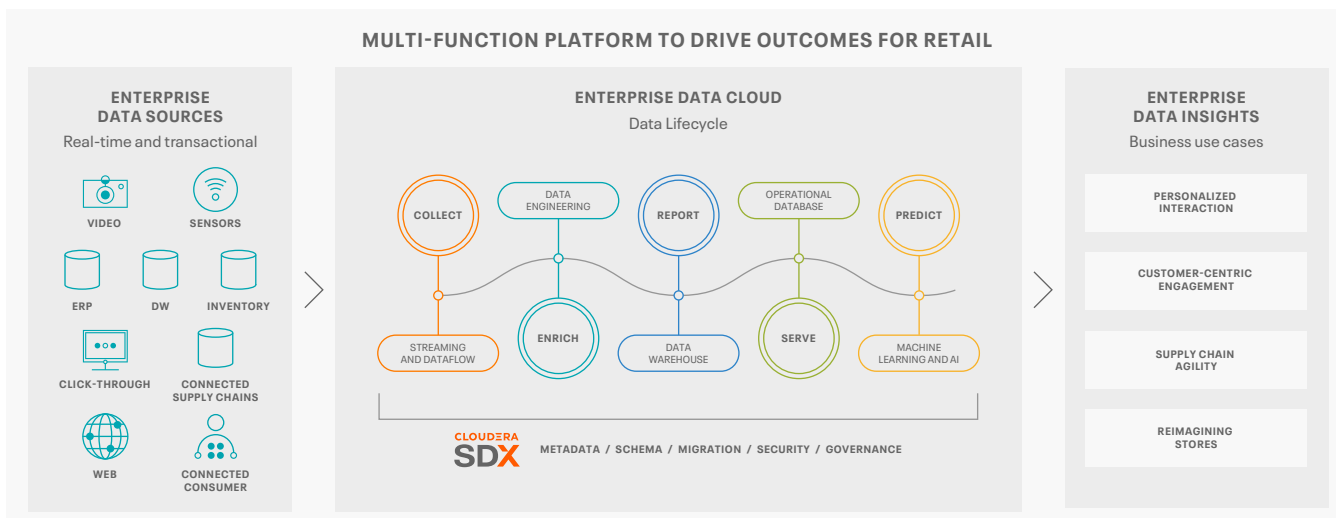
MULTI-FUNCTION PLATFORM TO DRIVE OUTCOMES FOR RETAIL

ENTERPRISE DATA SOURCES
Real-time and transactional

VIDEO
SENSORS
ERP
DW
INVENTORY
CLICK-THROUGH
CONNECTED SUPPLY CHAINS
WEB
CONNECTED CONSUMER

ENTERPRISE DATA CLOUD
Data Lifecycle

COLLECT
DATA ENGINEERING
REPORT
OPERATIONAL DATABASE
PREDICT
STREAMING AND DATAFLOW
ENRICH
DATA WAREHOUSE
SERVE
MACHINE LEARNING AND AI

CLOUDERA SDX
METADATA / SCHEMA / MIGRATION / SECURITY / GOVERNANCE

ENTERPRISE DATA INSIGHTS
Business use cases

PERSONALIZED INTERACTION
CUSTOMER-CENTRIC ENGAGEMENT
SUPPLY CHAIN AGILITY
REIMAGINING STORES